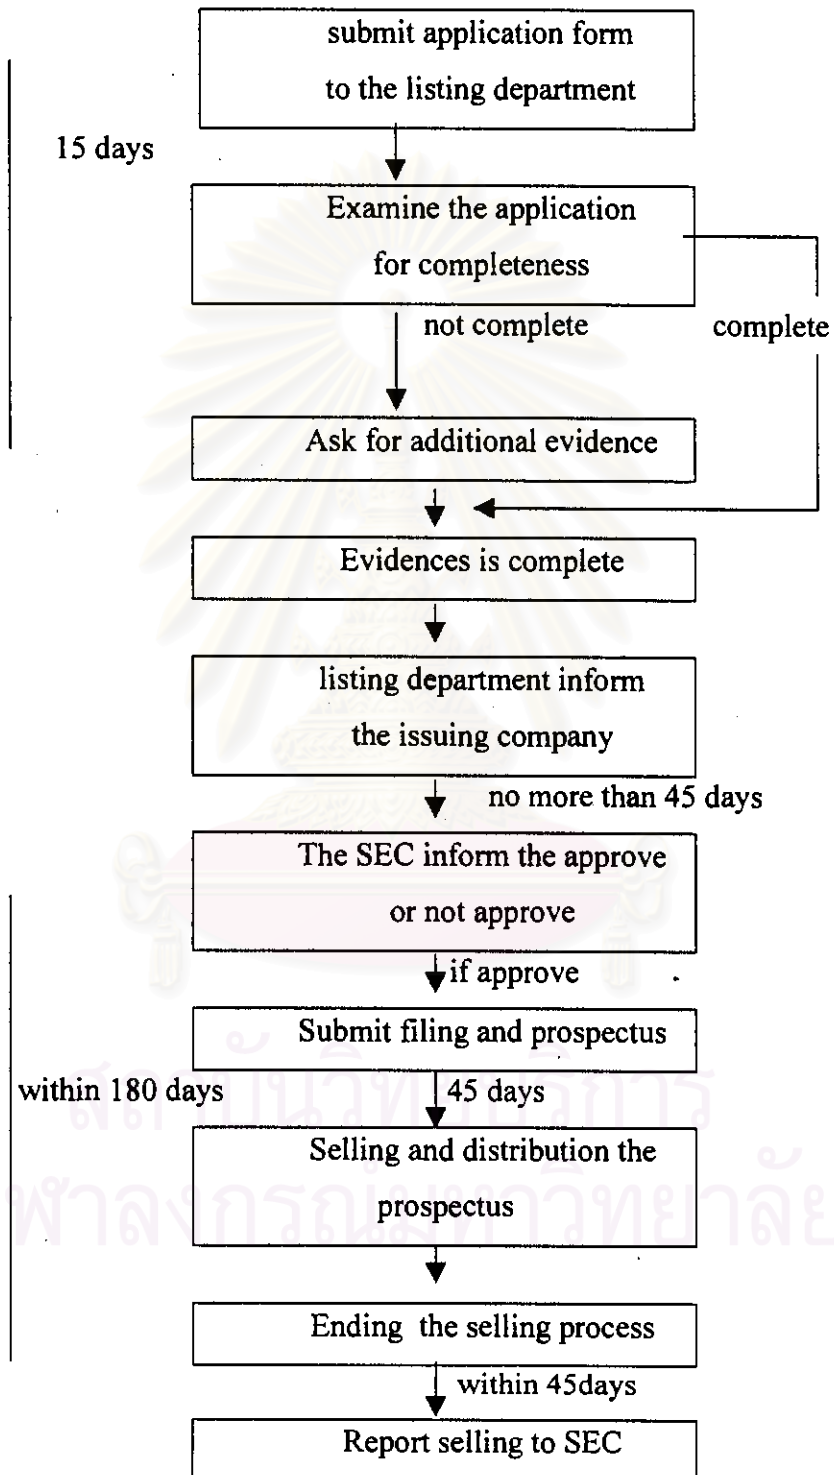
submit application form to the listing department

15 days

Examine the application for completeness

not complete

complete

Ask for additional evidence

Evidences is complete

listing department inform the issuing company

no more than 45 days

The SEC inform the approve or not approve

if approve

Submit filing and prospectus

within 180 days

45 days

Selling and distribution the prospectus

Ending the selling process

within 45days

Report selling to SEC

สถาบันวิทยบริการ
จุฬาลงกรณ์มหาวิทยาลัย